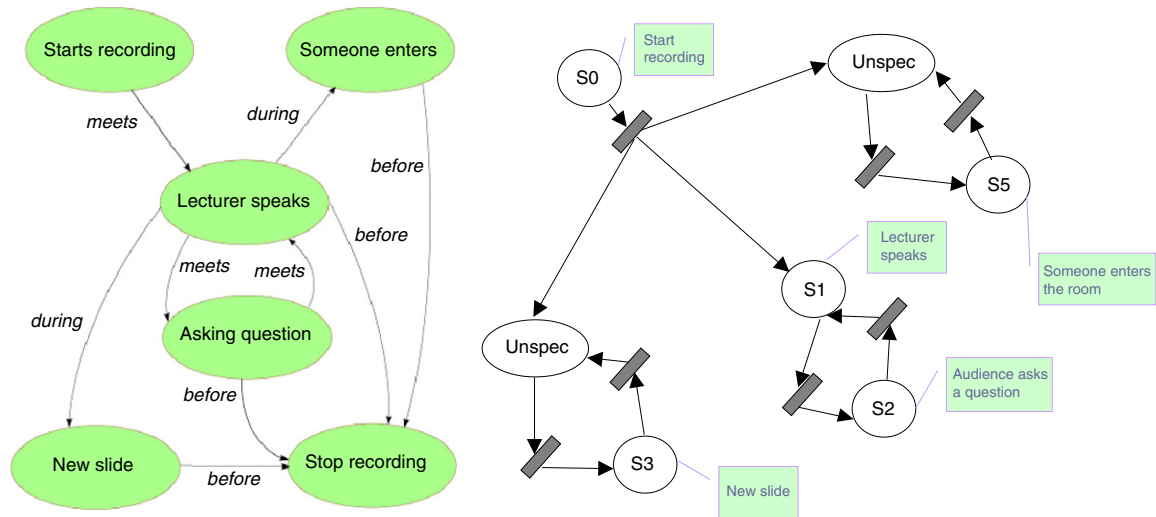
Starts recording

Someone enters

meets

during

before

Lecturer speaks

before

meets

meets

during

Asking question

before

New slide

before

Stop recording

S0

Start recording

Unspec

S5

Lecturer speaks

Someone enters the room

S1

Unspec

Audience asks a question

S2

S3

New slide